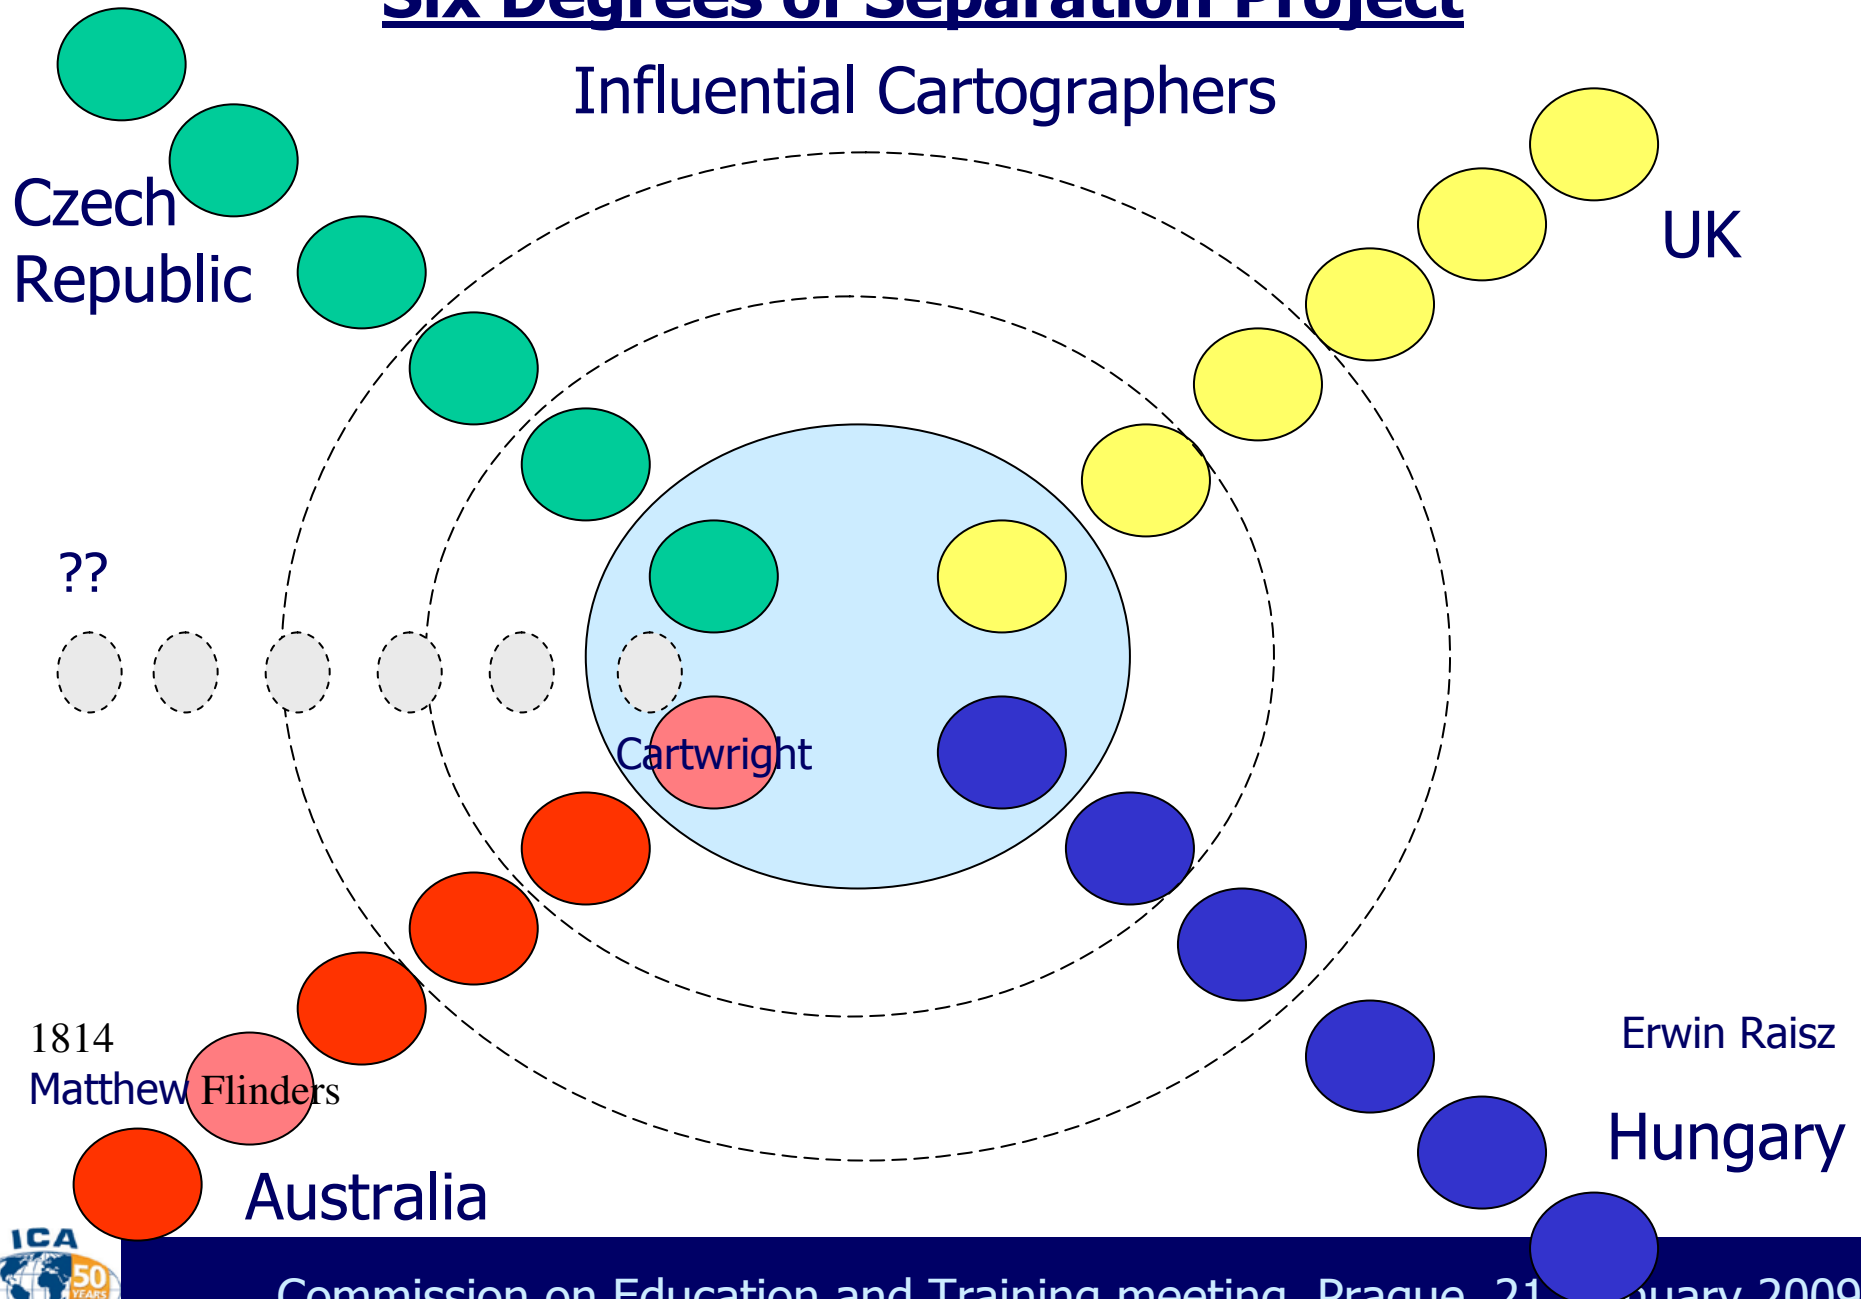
Six Degrees of Separation Project

Influential Cartographers

Czech Republic

UK

??

Cartwright

1814
Matthew Flinders

Erwin Raisz

Hungary

Australia

ICA 50 YEARS

Commission on Education and Training meeting, Prague, 21 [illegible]uary 2009